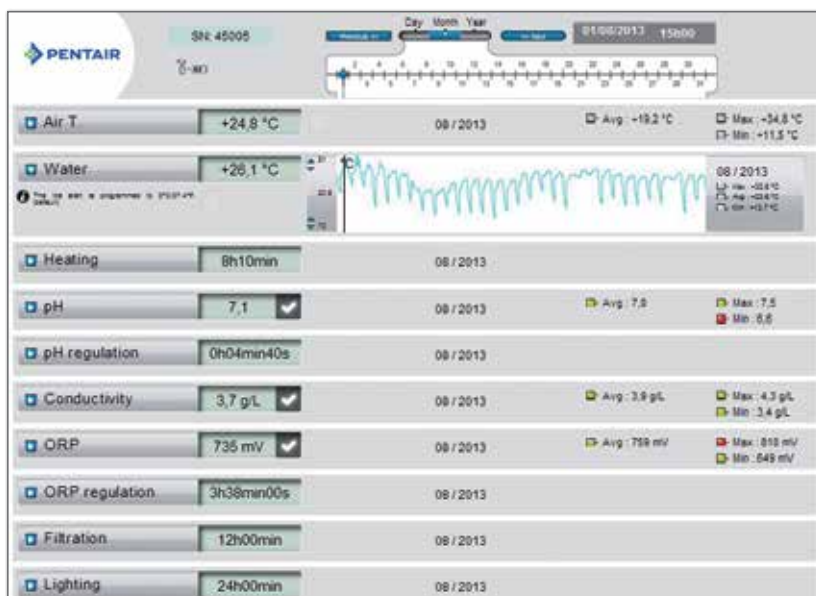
PENTAIR

SN: 45005

Day Month Year

01/08/2013 15h00

Air T +24,8 °C 08 / 2013 Avg : +19,2 °C Max : +34,8 °C Min : +11,5 °C

Water +26,1 °C 08 / 2013

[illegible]

Heating 8h10min 08 / 2013

pH 7,1 08 / 2013 Avg : 7,0 Max : 7,5 Min : 6,6

pH regulation 0h04min40s 08 / 2013

Conductivity 3,7 g/L 08 / 2013 Avg : 3,9 g/L Max : 4,3 g/L Min : 3,4 g/L

ORP 735 mV 08 / 2013 Avg : 759 mV Max : 818 mV Min : 649 mV

ORP regulation 3h38min00s 08 / 2013

Filtration 12h00min 08 / 2013

Lighting 24h00min 08 / 2013